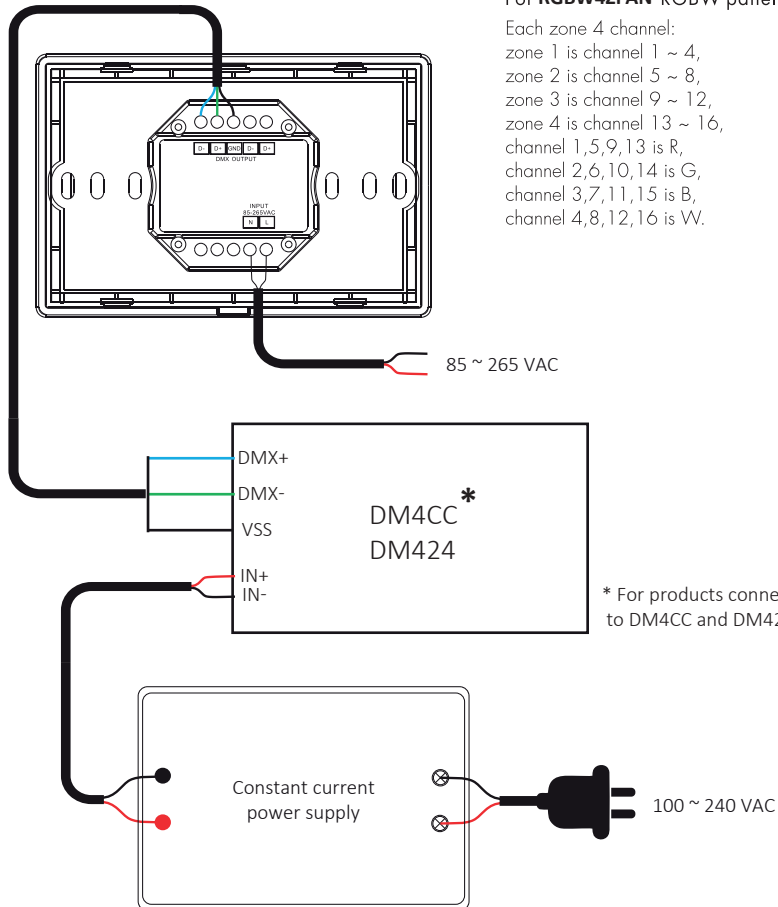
For RGBW42PAN RGBW panel

Each zone 4 channel:
zone 1 is channel 1 ~ 4,
zone 2 is channel 5 ~ 8,
zone 3 is channel 9 ~ 12,
zone 4 is channel 13 ~ 16,
channel 1,5,9,13 is R,
channel 2,6,10,14 is G,
channel 3,7,11,15 is B,
channel 4,8,12,16 is W.

D- D+ GND D- D+
DMX OUTPUT

INPUT
85-265VAC
N L

85 ~ 265 VAC

DMX+
DMX-
VSS
IN+
IN-

DM4CC*
DM424

* For products conne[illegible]
to DM4CC and DM42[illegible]

Constant current power supply

100 ~ 240 VAC